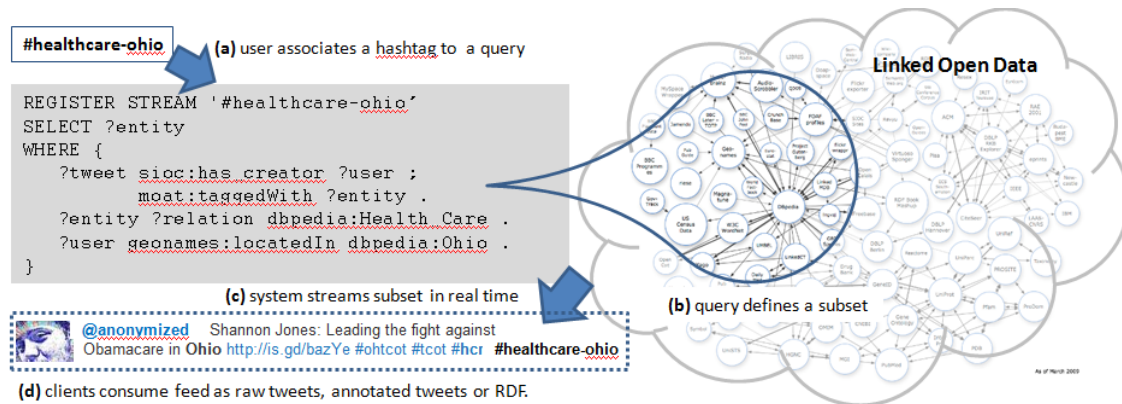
#healthcare-ohio

(a) user associates a hashtag to a query

REGISTER STREAM '#healthcare-ohio'
SELECT ?entity
WHERE {
?tweet sioc:has_creator ?user ;
moat:taggedWith ?entity .
?entity ?relation dbpedia:Health_Care .
?user geonames:locatedIn dbpedia:Ohio .
}

(c) system streams subset in real time

@anonymized Shannon Jones: Leading the fight against Obamacare in Ohio http://is.gd/bazYe #ohtcot #tcot #hcr #healthcare-ohio

(d) clients consume feed as raw tweets, annotated tweets or RDF.

Linked Open Data

(b) query defines a subset

As of March 2009